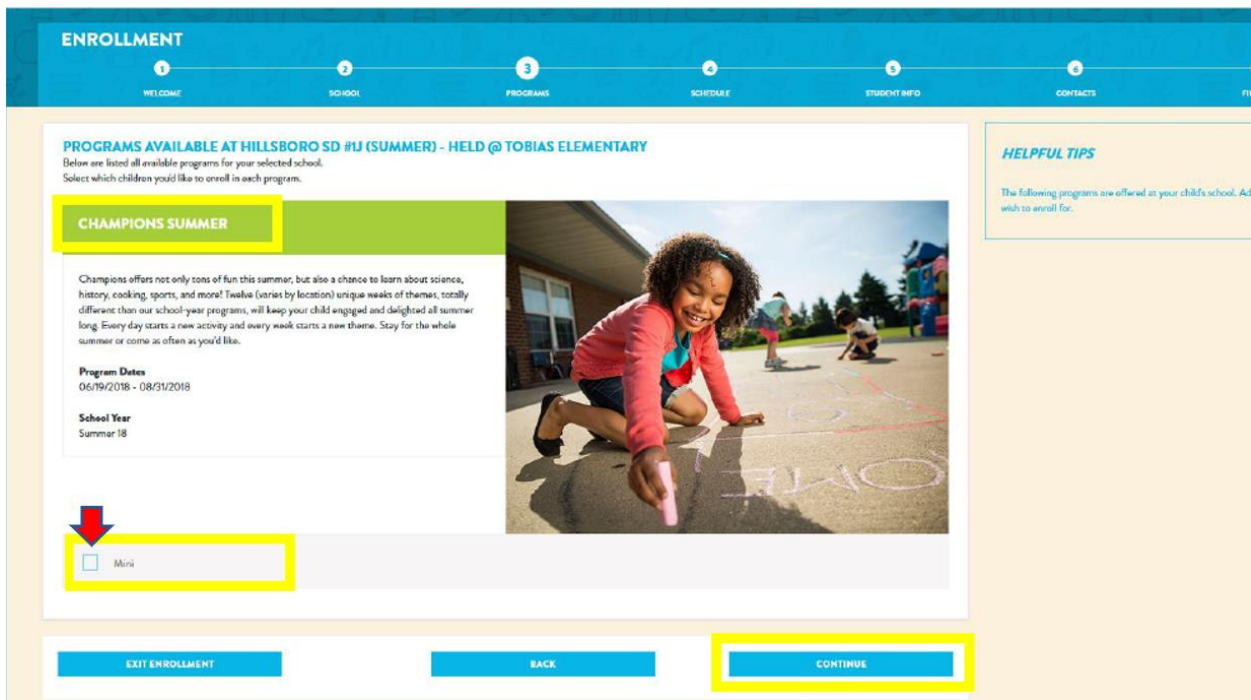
ENROLLMENT

1 WELCOME
2 SCHOOL
3 PROGRAMS
4 SCHEDULE
5 STUDENT INFO
6 CONTACTS
FI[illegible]

PROGRAMS AVAILABLE AT HILLSBORO SD #1J (SUMMER) - HELD @ TOBIAS ELEMENTARY
Below are listed all available programs for your selected school.
Select which children you'd like to enroll in each program.

CHAMPIONS SUMMER

Champions offers not only tons of fun this summer, but also a chance to learn about science, history, cooking, sports, and more! Twelve (varies by location) unique weeks of themes, totally different than our school-year programs, will keep your child engaged and delighted all summer long. Every day starts a new activity and every week starts a new theme. Stay for the whole summer or come as often as you'd like.

Program Dates
06/19/2018 - 08/31/2018

School Year
Summer 18

HOME

Mini

HELPFUL TIPS

The following programs are offered at your child's school. Ad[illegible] wish to enroll for.

EXIT ENROLLMENT
BACK
CONTINUE